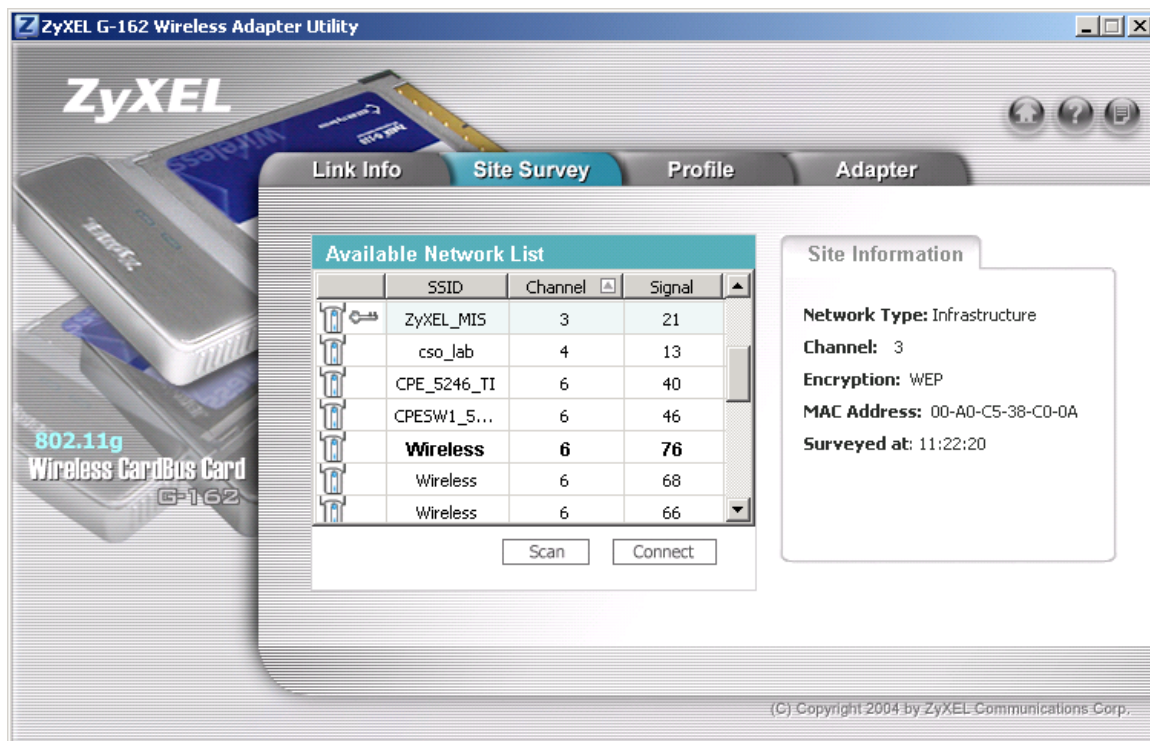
ZyXEL G-162 Wireless Adapter Utility

ZyXEL

802.11g
Wireless CardBus Card
G-162

Link Info | Site Survey | Profile | Adapter

Available Network List

| | SSID | Channel | Signal |
|---|---|---|---|
| | ZyXEL_MIS | 3 | 21 |
| | cso_lab | 4 | 13 |
| | CPE_5246_TI | 6 | 40 |
| | CPESW1_5... | 6 | 46 |
| | **Wireless** | **6** | **76** |
| | Wireless | 6 | 68 |
| | Wireless | 6 | 66 |

Scan Connect

Site Information

Network Type: Infrastructure
Channel: 3
Encryption: WEP
MAC Address: 00-A0-C5-38-C0-0A
Surveyed at: 11:22:20

(C) Copyright 2004 by ZyXEL Communications Corp.